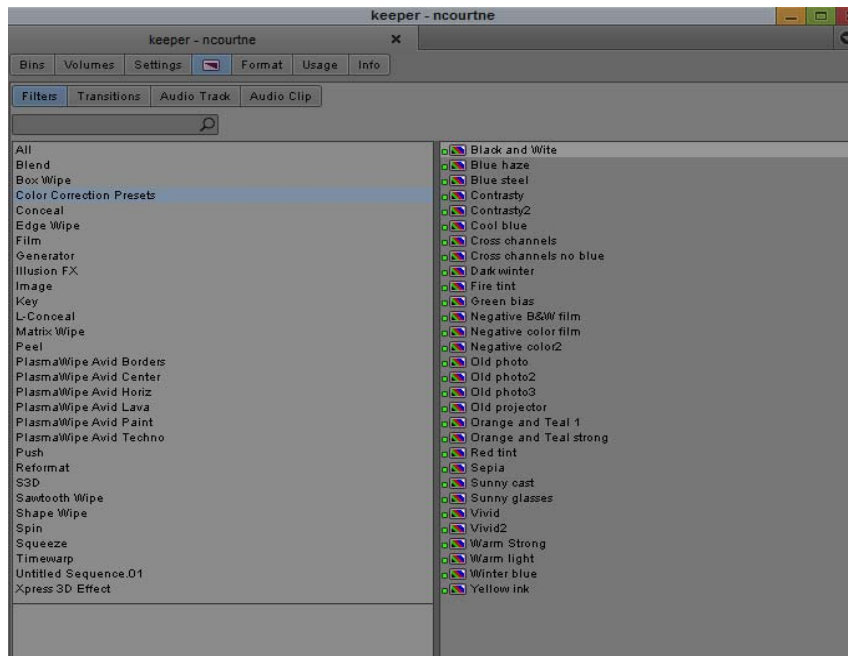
keeper - ncourtne

keeper - ncourtne ×

Bins Volumes Settings Format Usage Info

Filters Transitions Audio Track Audio Clip

All
Blend
Box Wipe
Color Correction Presets
Conceal
Edge Wipe
Film
Generator
Illusion FX
Image
Key
L-Conceal
Matrix Wipe
Peel
PlasmaWipe Avid Borders
PlasmaWipe Avid Center
PlasmaWipe Avid Horiz
PlasmaWipe Avid Lava
PlasmaWipe Avid Paint
PlasmaWipe Avid Techno
Push
Reformat
S3D
Sawtooth Wipe
Shape Wipe
Spin
Squeeze
Timewarp
Untitled Sequence.01
Xpress 3D Effect

Black and Wite
Blue haze
Blue steel
Contrasty
Contrasty2
Cool blue
Cross channels
Cross channels no blue
Dark winter
Fire tint
Green bias
Negative B&W film
Negative color film
Negative color2
Old photo
Old photo2
Old photo3
Old projector
Orange and Teal 1
Orange and Teal strong
Red tint
Sepia
Sunny cast
Sunny glasses
Vivid
Vivid2
Warm Strong
Warm light
Winter blue
Yellow ink